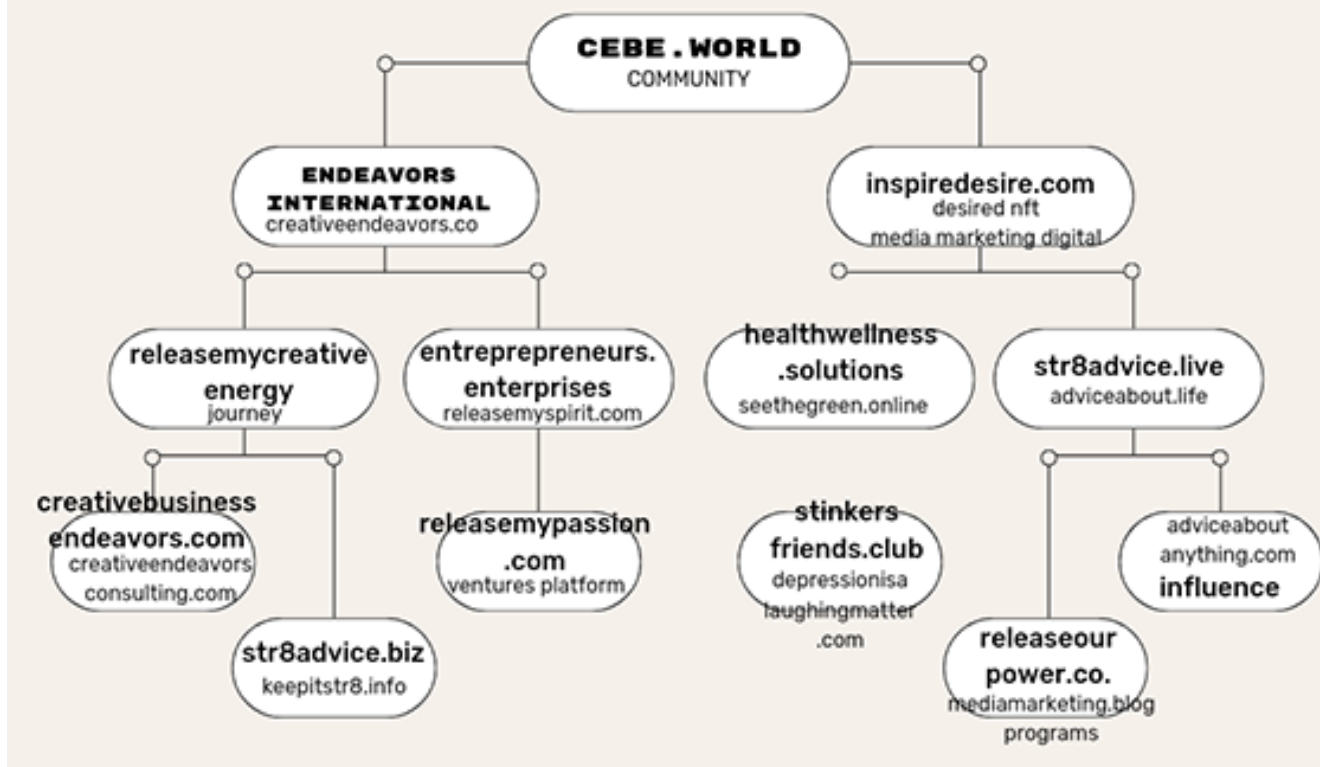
CEBE . WORLD
COMMUNITY

ENDEAVORS INTERNATIONAL
creativeendeavors.co

inspiredesire.com
desired nft
media marketing digital

releasemycreative energy
journey

entreprepreneurs. enterprises
releasemyspirit.com

healthwellness .solutions
seethegreen.online

str8advice.live
adviceabout.life

creativebusiness endeavors.com
creativeendeavors consulting.com

str8advice.biz
keepitstr8.info

releasemypassion .com
ventures platform

stinkers friends.club
depressionisa laughingmatter .com

adviceabout anything.com
influence

releaseour power.co.
mediamarketing.blog
programs